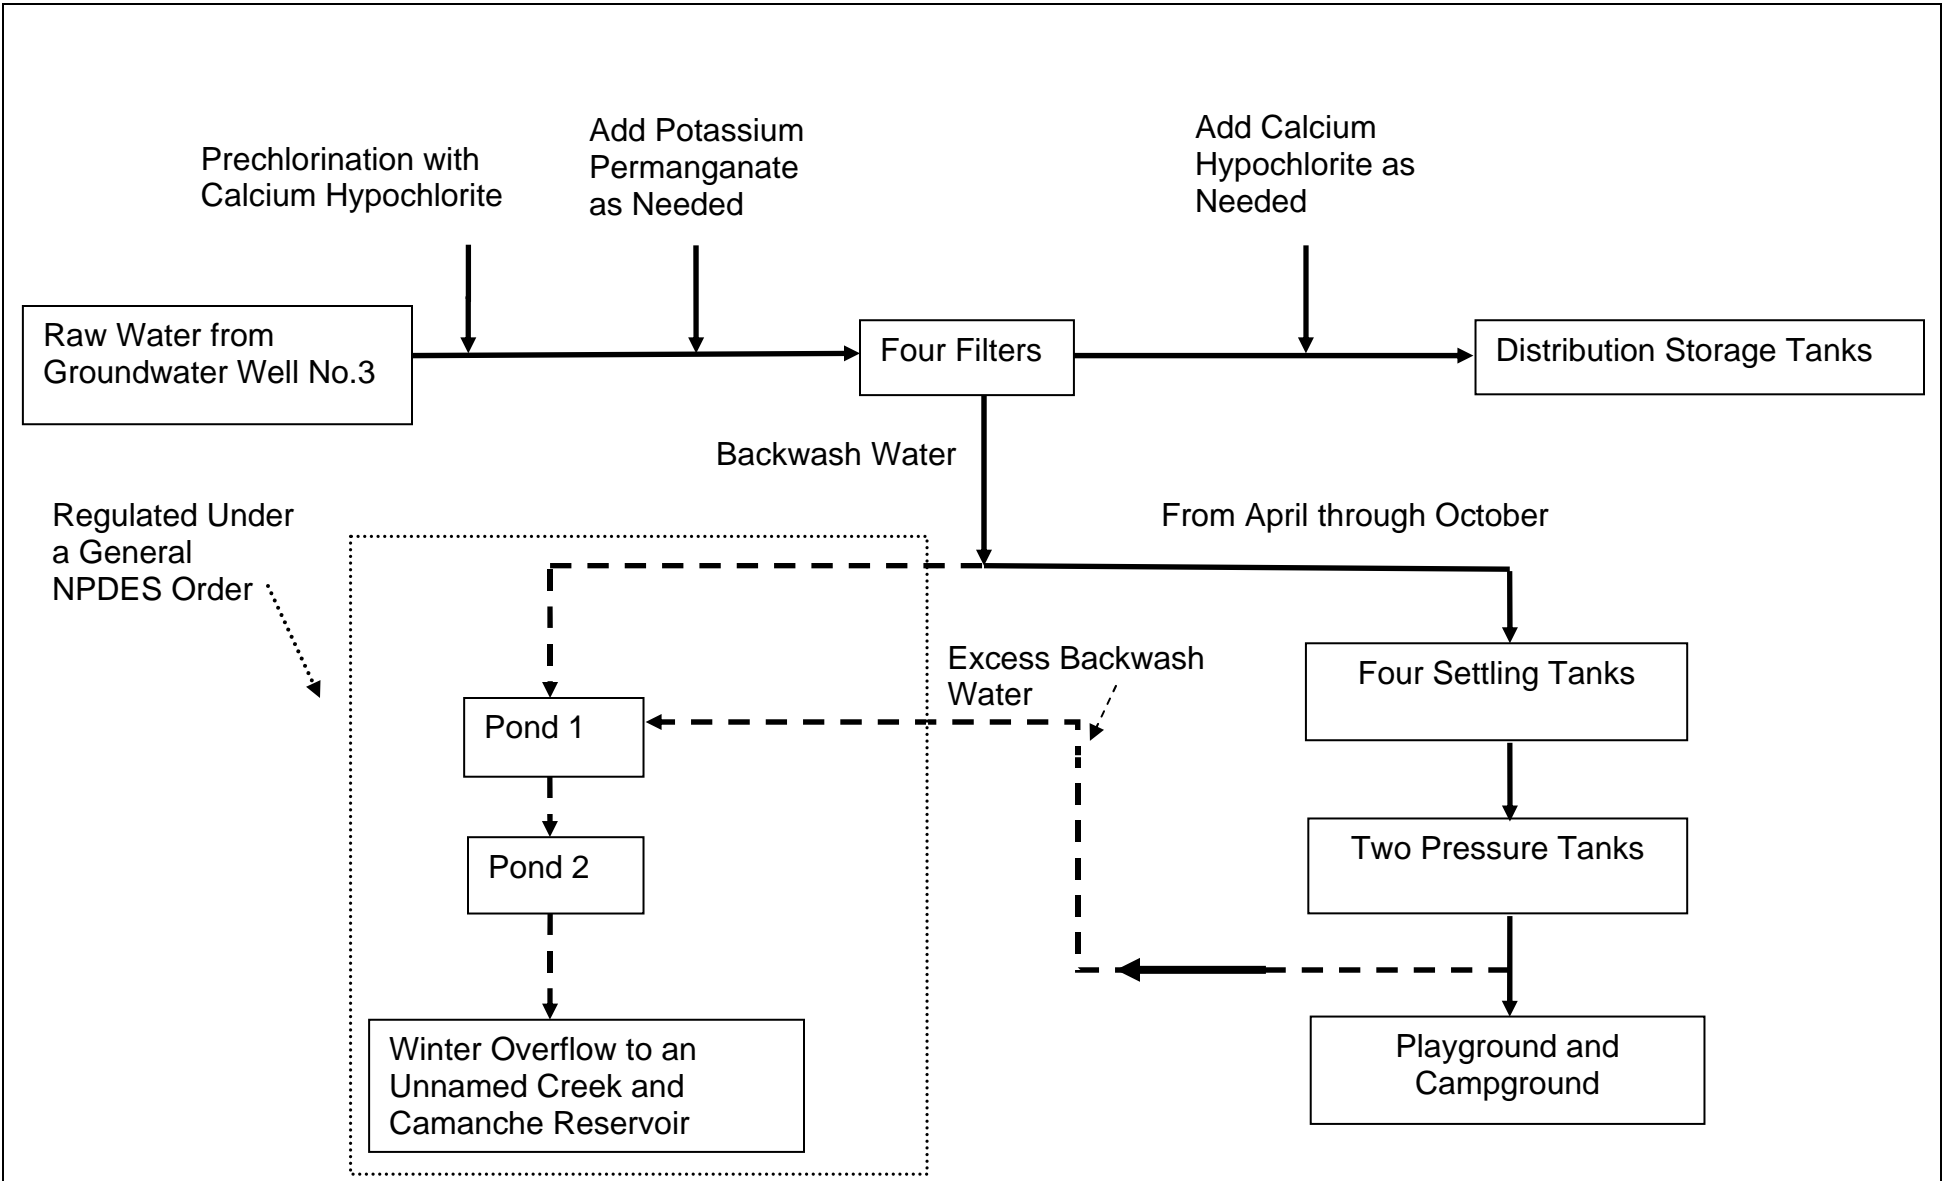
Prechlorination with Calcium Hypochlorite

Add Potassium Permanganate as Needed

Add Calcium Hypochlorite as Needed

Raw Water from Groundwater Well No.3

Four Filters

Distribution Storage Tanks

Backwash Water

Regulated Under a General NPDES Order

From April through October

Excess Backwash Water

Pond 1

Four Settling Tanks

Pond 2

Two Pressure Tanks

Winter Overflow to an Unnamed Creek and Camanche Reservoir

Playground and Campground